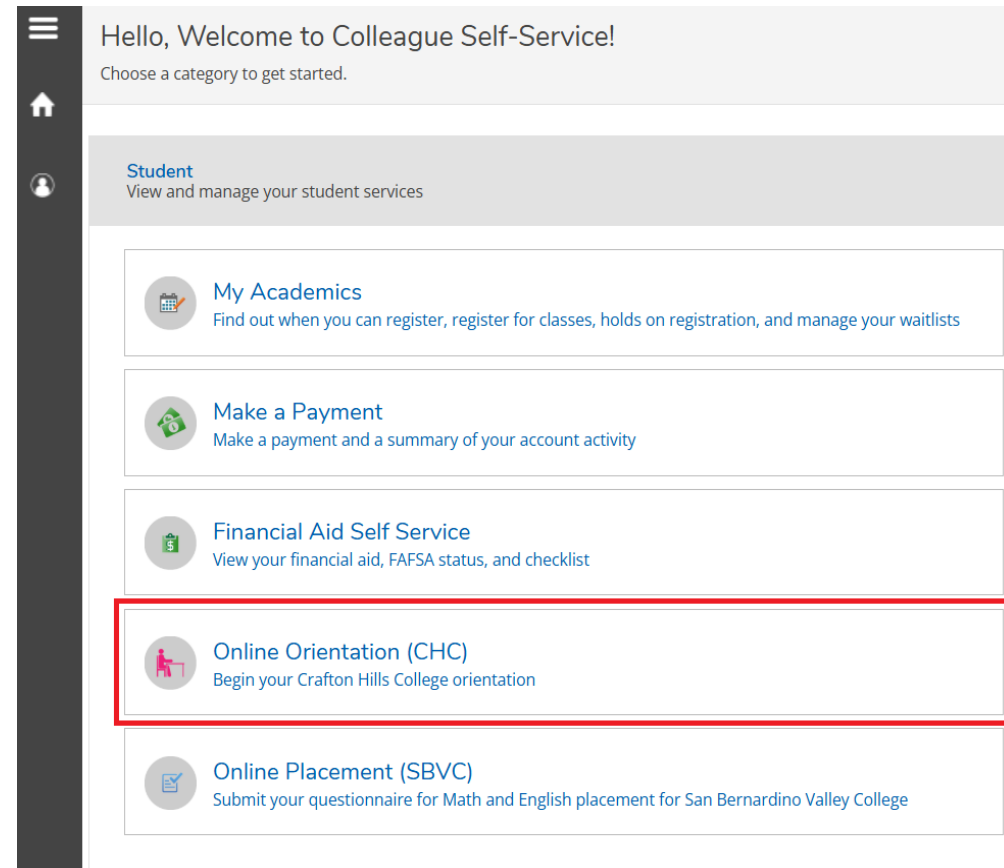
Hello, Welcome to Colleague Self-Service!

Choose a category to get started.

Student
View and manage your student services

My Academics
Find out when you can register, register for classes, holds on registration, and manage your waitlists

Make a Payment
Make a payment and a summary of your account activity

Financial Aid Self Service
View your financial aid, FAFSA status, and checklist

Online Orientation (CHC)
Begin your Crafton Hills College orientation

Online Placement (SBVC)
Submit your questionnaire for Math and English placement for San Bernardino Valley College